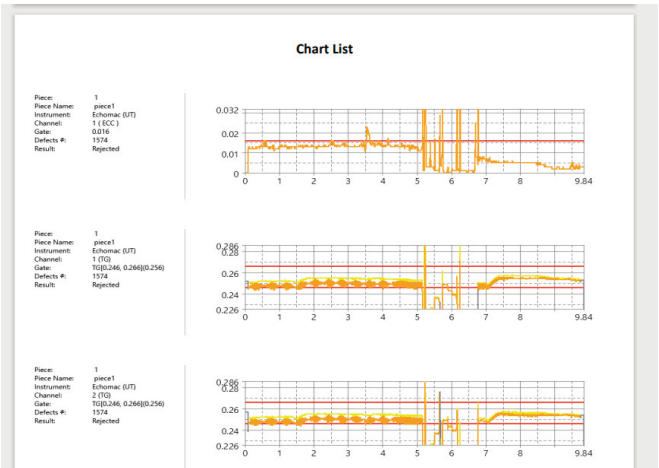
Chart List

| | |
|---|---|
| Piece: | 1 |
| Piece Name: | piece1 |
| Instrument: | Echomac (UT) |
| Channel: | 1 ( ECC ) |
| Gate: | 0.016 |
| Defects #: | 1574 |
| Result: | Rejected |

0.032
0.02
0.01
0
0 1 2 3 4 5 6 7 8 9.84

| | |
|---|---|
| Piece: | 1 |
| Piece Name: | piece1 |
| Instrument: | Echomac (UT) |
| Channel: | 1 (TG) |
| Gate: | TG[0.246, 0.266](0.256) |
| Defects #: | 1574 |
| Result: | Rejected |

0.286
0.28
0.26
0.24
0.226
0 1 2 3 4 5 6 7 8 9.84

| | |
|---|---|
| Piece: | 1 |
| Piece Name: | piece1 |
| Instrument: | Echomac (UT) |
| Channel: | 2 (TG) |
| Gate: | TG[0.246, 0.266](0.256) |
| Defects #: | 1574 |
| Result: | Rejected |

0.286
0.28
0.26
0.24
0.226
0 1 2 3 4 5 6 7 8 9.84